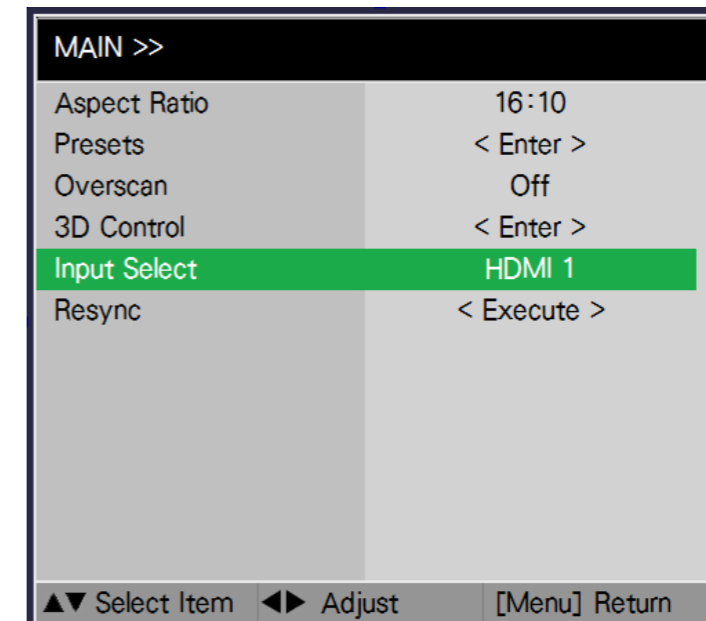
MAIN >>

| | |
|---|---|
| Aspect Ratio | 16:10 |
| Presets | < Enter > |
| Overscan | Off |
| 3D Control | < Enter > |
| Input Select | HDMI 1 |
| Resync | < Execute > |

▲▼ Select Item ◀▶ Adjust [Menu] Return